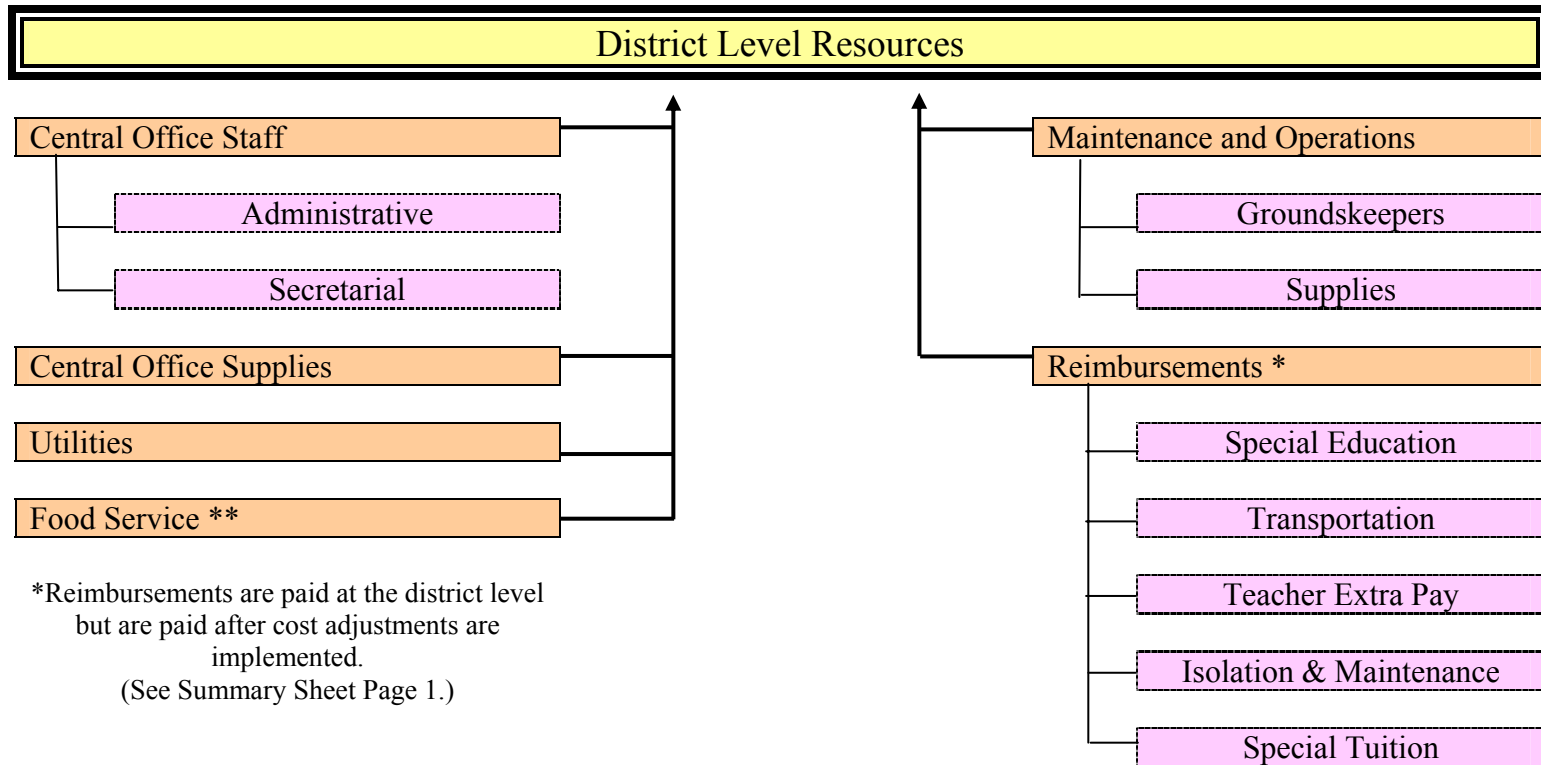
District Level Resources

Central Office Staff

Administrative

Secretarial

Central Office Supplies

Utilities

Food Service **

*Reimbursements are paid at the district level but are paid after cost adjustments are implemented. (See Summary Sheet Page 1.)

Maintenance and Operations

Groundskeepers

Supplies

Reimbursements *

Special Education

Transportation

Teacher Extra Pay

Isolation & Maintenance

Special Tuition